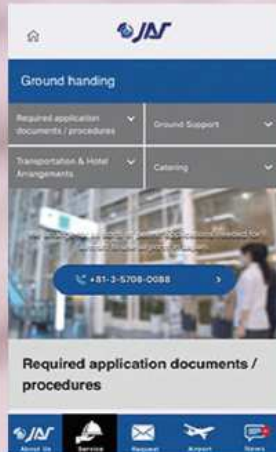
JAS

Ground handing

Required application documents / procedures

Ground Support

Transportation & Hotel Arrangements

Catering

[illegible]

+81-3-5708-0088

Required application documents / procedures

About Us

Service

Request

Airport

News